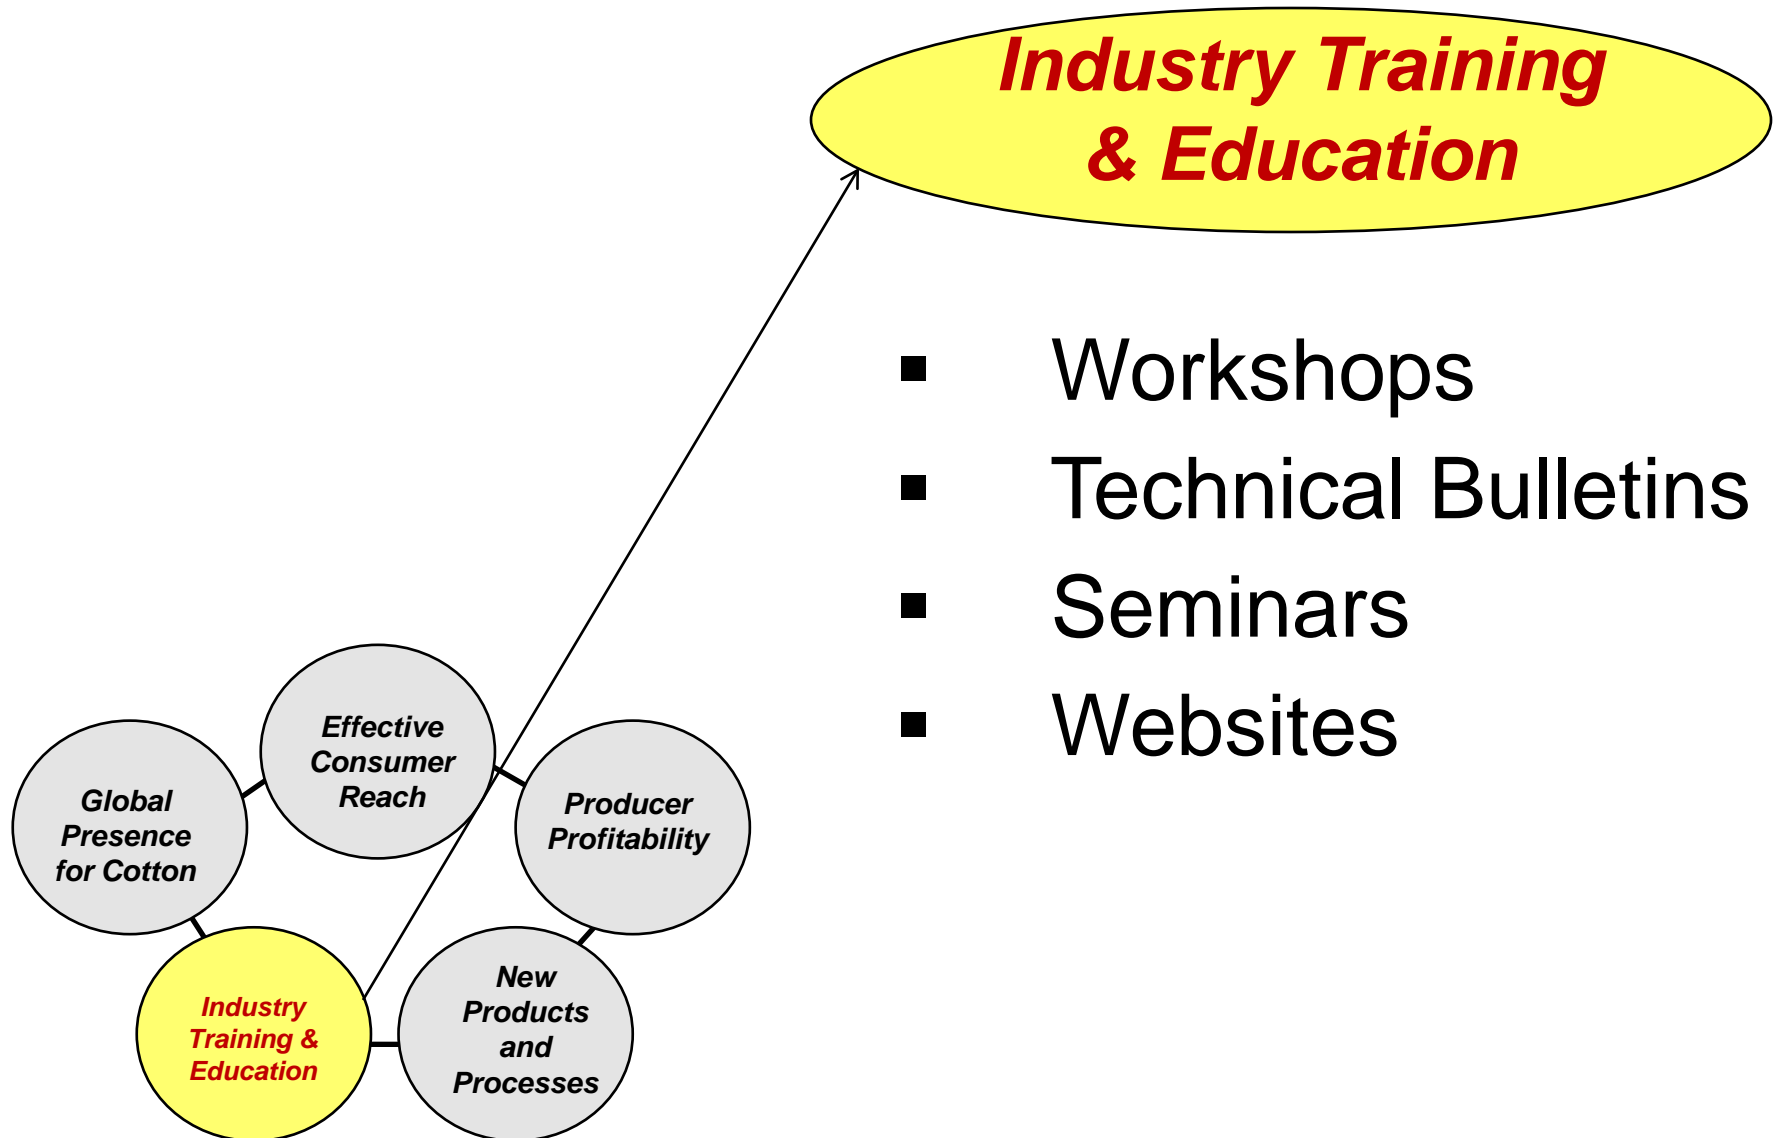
Industry Training & Education

- Workshops
- Technical Bulletins
- Seminars
- Websites

Effective Consumer Reach

Global Presence for Cotton

Producer Profitability

Industry Training & Education

New Products and Processes